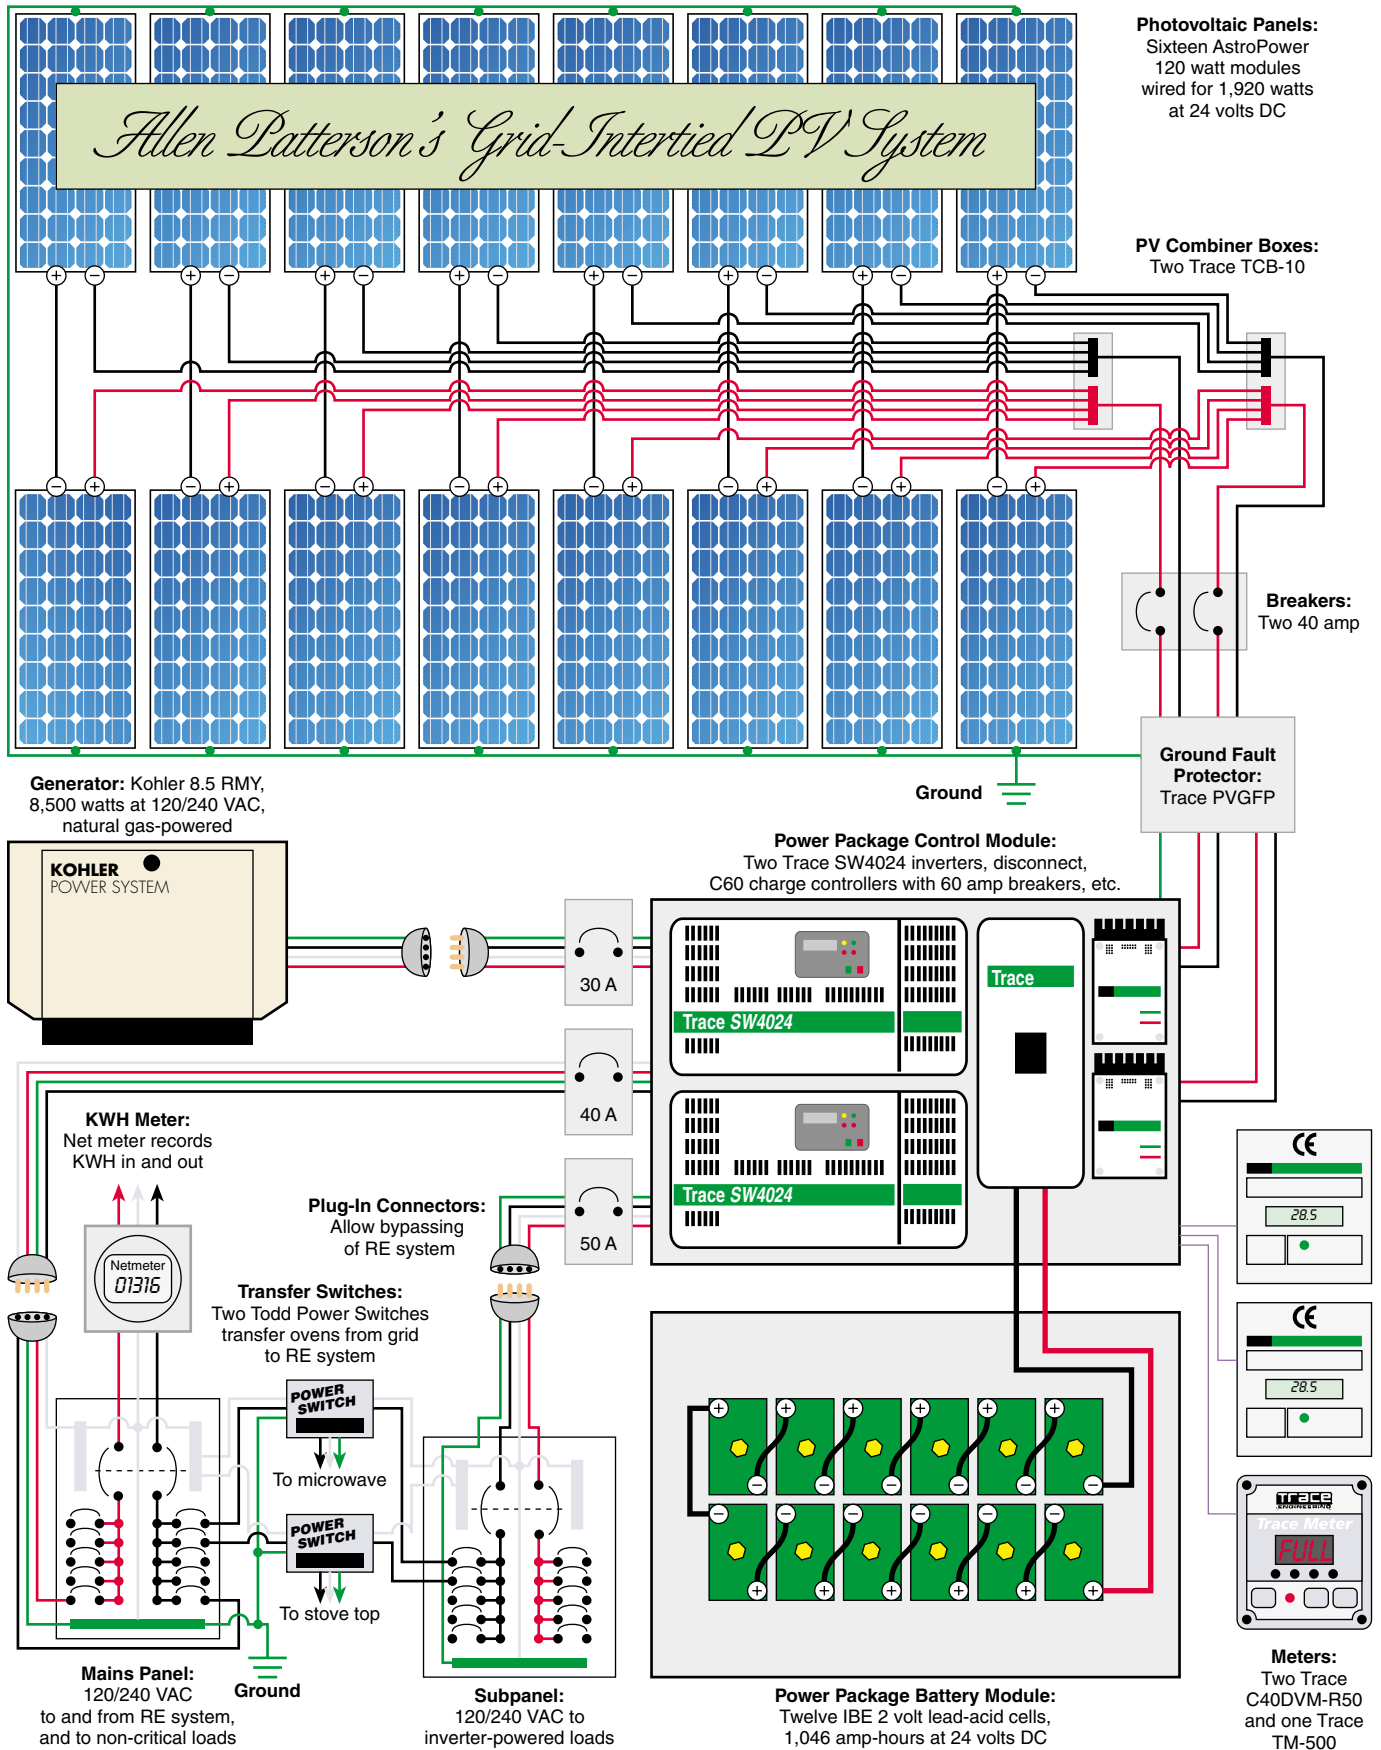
Allen Patterson's Grid-Intertied PV System

Photovoltaic Panels: Sixteen AstroPower 120 watt modules wired for 1,920 watts at 24 volts DC

PV Combiner Boxes: Two Trace TCB-10

Breakers: Two 40 amp

Ground Fault Protector: Trace PVGFP

Ground

Generator: Kohler 8.5 RMY, 8,500 watts at 120/240 VAC, natural gas-powered

KOHLER POWER SYSTEM

Power Package Control Module: Two Trace SW4024 inverters, disconnect, C60 charge controllers with 60 amp breakers, etc.

30 A

40 A

50 A

Trace SW4024

Trace SW4024

Trace

KWH Meter: Net meter records KWH in and out

Netmeter
01316

Plug-In Connectors: Allow bypassing of RE system

Transfer Switches: Two Todd Power Switches transfer ovens from grid to RE system

POWER SWITCH

To microwave

POWER SWITCH

To stove top

28.5

28.5

TRACE ENGINEERING

Trace Meter

FULL

Mains Panel: 120/240 VAC to and from RE system, and to non-critical loads

Ground

Subpanel: 120/240 VAC to inverter-powered loads

Power Package Battery Module: Twelve IBE 2 volt lead-acid cells, 1,046 amp-hours at 24 volts DC

Meters: Two Trace C40DVM-R50 and one Trace TM-500